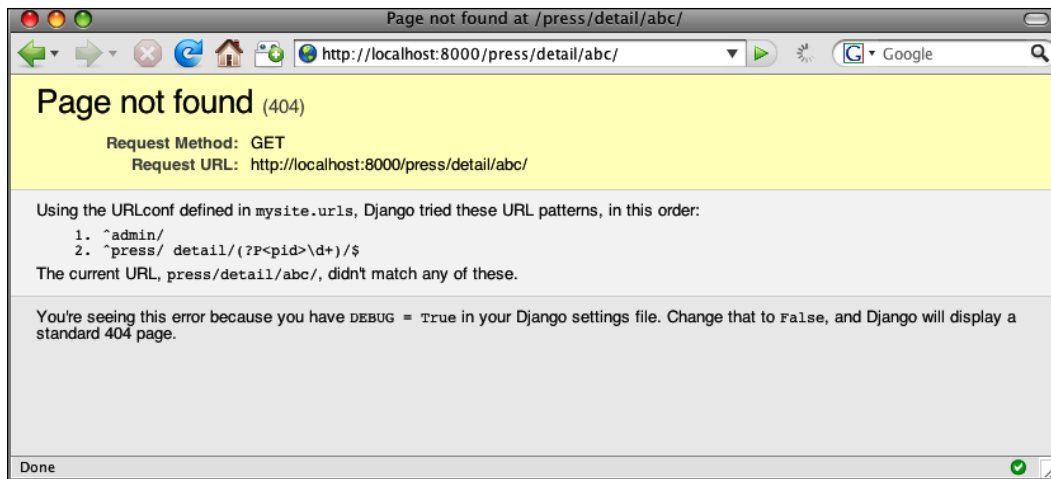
Page not found at /press/detail/abc/

http://localhost:8000/press/detail/abc/

Google

Page not found (404)

Request Method: GET
Request URL: http://localhost:8000/press/detail/abc/

Using the URLconf defined in mysite.urls, Django tried these URL patterns, in this order:

1. ^admin/
2. ^press/ detail/(?P<pid>\d+)/$

The current URL, press/detail/abc/, didn't match any of these.

You're seeing this error because you have DEBUG = True in your Django settings file. Change that to False, and Django will display a standard 404 page.

Done